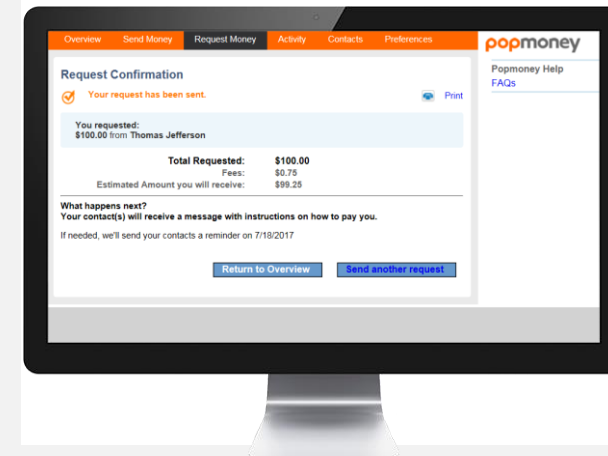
Overview Send Money Request Money Activity Contacts Preferences

popmoney

Request Confirmation

Your request has been sent.

Print

You requested:
$100.00 from Thomas Jefferson

| | |
|---|---|
| Total Requested: | $100.00 |
| Fees: | $0.75 |
| Estimated Amount you will receive: | $99.25 |

What happens next?
Your contact(s) will receive a message with instructions on how to pay you.

If needed, we'll send your contacts a reminder on 7/18/2017

Return to Overview

Send another request

Popmoney Help
FAQs